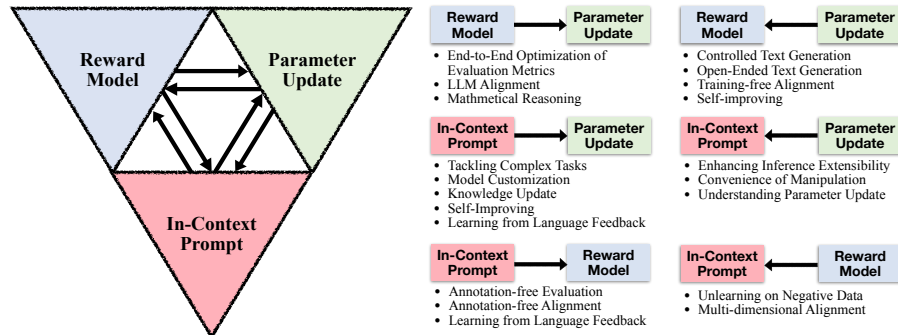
Reward Model

Parameter Update

In-Context Prompt

Reward Model → Parameter Update

- End-to-End Optimization of Evaluation Metrics
- LLM Alignment
- Mathmetical Reasoning

Reward Model ← Parameter Update

- Controlled Text Generation
- Open-Ended Text Generation
- Training-free Alignment
- Self-improving

In-Context Prompt → Parameter Update

- Tackling Complex Tasks
- Model Customization
- Knowledge Update
- Self-Improving
- Learning from Language Feedback

In-Context Prompt ← Parameter Update

- Enhancing Inference Extensibility
- Convenience of Manipulation
- Understanding Parameter Update

In-Context Prompt → Reward Model

- Annotation-free Evaluation
- Annotation-free Alignment
- Learning from Language Feedback

In-Context Prompt ← Reward Model

- Unlearning on Negative Data
- Multi-dimensional Alignment